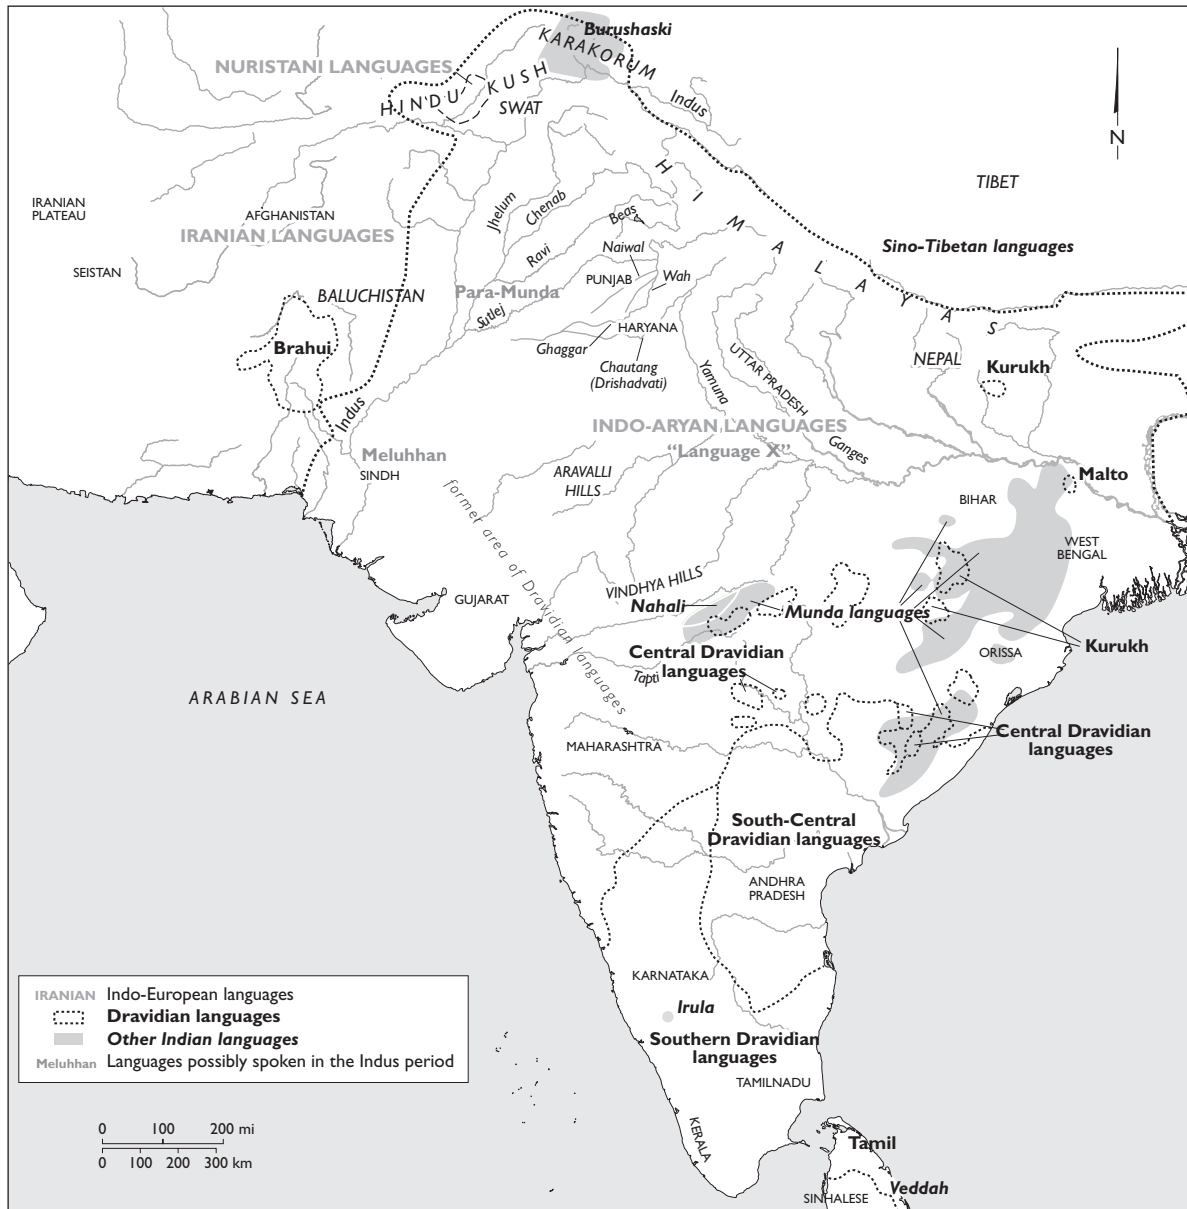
Burushaski
KARAKORUM
NURISTANI LANGUAGES
HINDU KUSH
SWAT
Indus
N
HIMALAYAS
TIBET
IRANIAN PLATEAU
AFGHANISTAN
IRANIAN LANGUAGES
Jhelum
Chenab
Beas
Sino-Tibetan languages
SEISTAN
Ravi
Naiwal
PUNJAB
Wah
BALUCHISTAN
Para-Munda
Sutlej
HARYANA
Brahui
Ghaggar
Chautang (Drishadvati)
Yamuna
UTTAR PRADESH
NEPAL
Kurukh
Indus
INDO-ARYAN LANGUAGES
"Language X"
Ganges
Meluhhan
SINDH
ARAVALLI HILLS
Malto
former area of Dravidian languages
BIHAR
WEST BENGAL
VINDHYA HILLS
GUJARAT
Nahali
Munda languages
Kurukh
Central Dravidian languages
Tapti
ORISSA
ARABIAN SEA
MAHARASHTRA
Central Dravidian languages
South-Central Dravidian languages
ANDHRA PRADESH
KARNATAKA
Irula
Southern Dravidian languages
TAMILNADU
KERALA
Tamil
SINHALESE
Veddah

IRANIAN Indo-European languages
Dravidian languages
Other Indian languages
Meluhhan Languages possibly spoken in the Indus period

0 100 200 mi
0 100 200 300 km